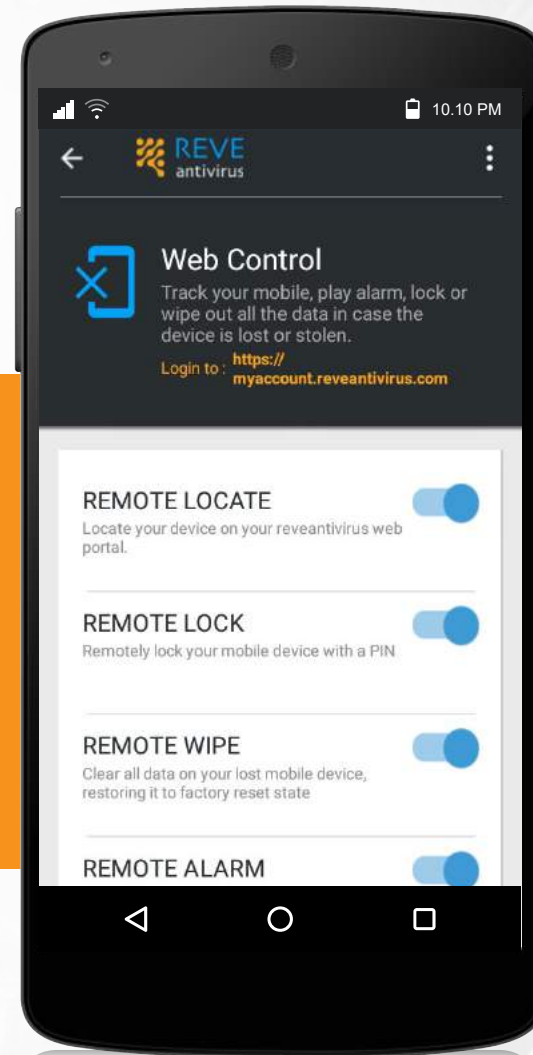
10.10 PM

REVE antivirus

Web Control

Track your mobile, play alarm, lock or wipe out all the data in case the device is lost or stolen.

Login to : https:// myaccount.reveantivirus.com

REMOTE LOCATE

Locate your device on your reveantivirus web portal.

REMOTE LOCK

Remotely lock your mobile device with a PIN

REMOTE WIPE

Clear all data on your lost mobile device, restoring it to factory reset state

REMOTE ALARM